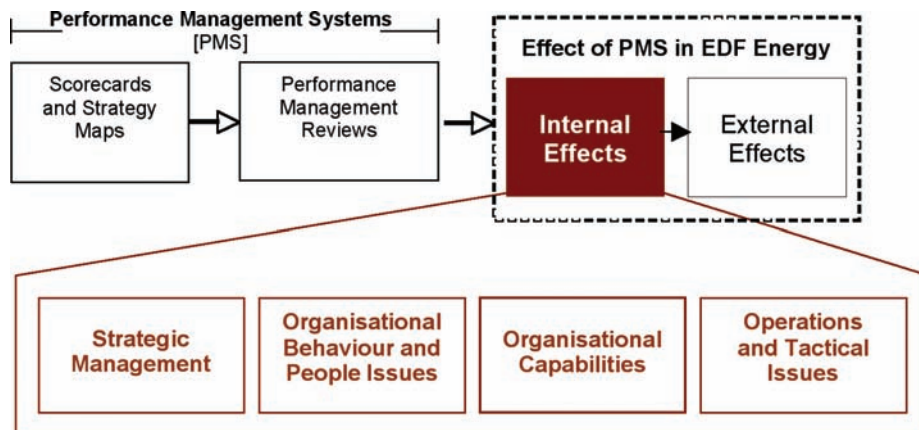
Performance Management Systems
[PMS]

Scorecards and Strategy Maps

Performance Management Reviews

Effect of PMS in EDF Energy

Internal Effects

External Effects

Strategic Management

Organisational Behaviour and People Issues

Organisational Capabilities

Operations and Tactical Issues